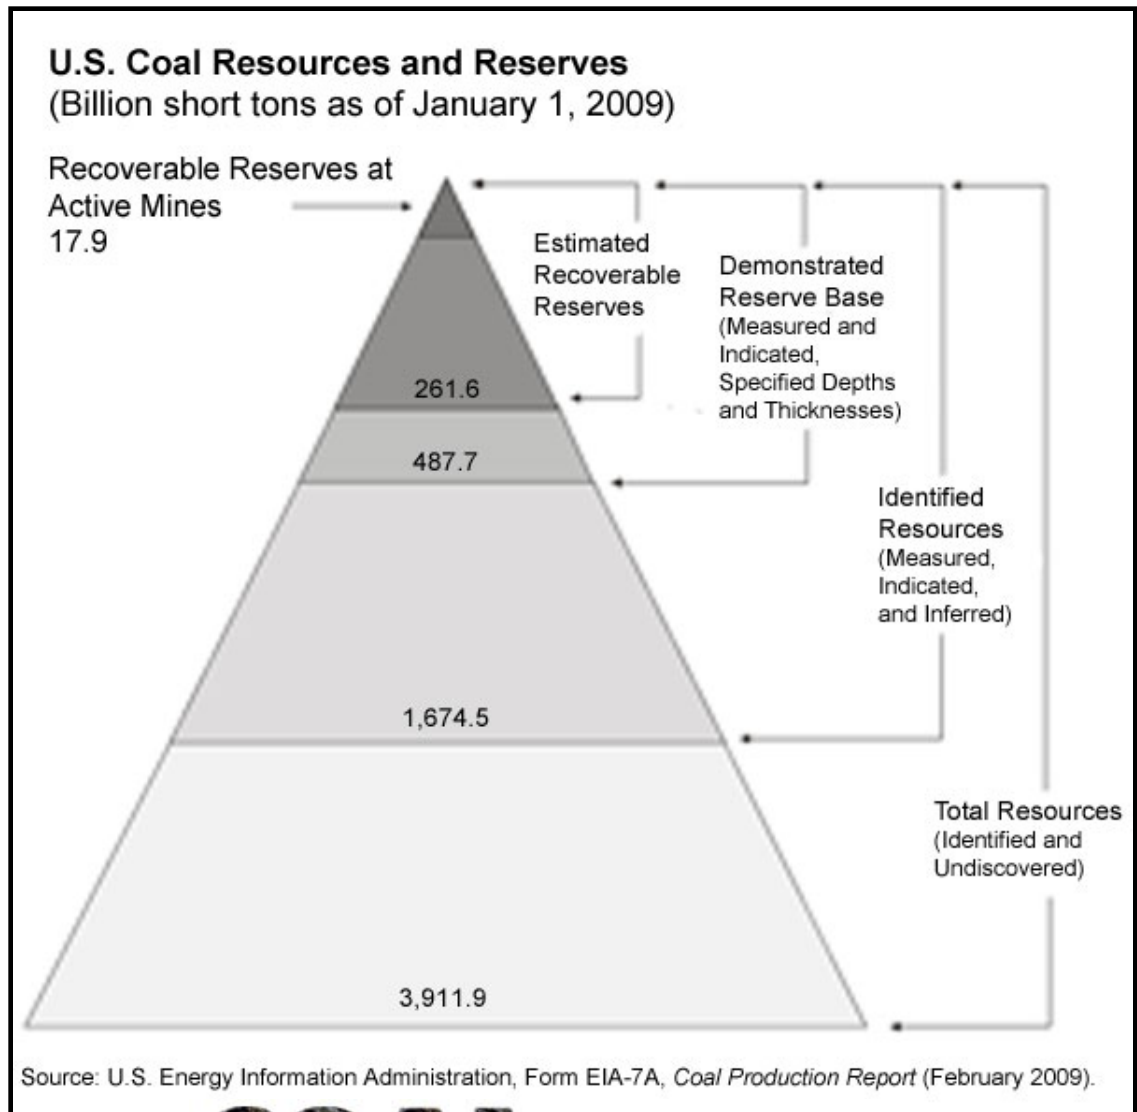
U.S. Coal Resources and Reserves
(Billion short tons as of January 1, 2009)

Recoverable Reserves at Active Mines
17.9

Estimated Recoverable Reserves

Demonstrated Reserve Base
(Measured and Indicated, Specified Depths and Thicknesses)

261.6

487.7

Identified Resources
(Measured, Indicated, and Inferred)

1,674.5

Total Resources
(Identified and Undiscovered)

3,911.9

Source: U.S. Energy Information Administration, Form EIA-7A, Coal Production Report (February 2009).